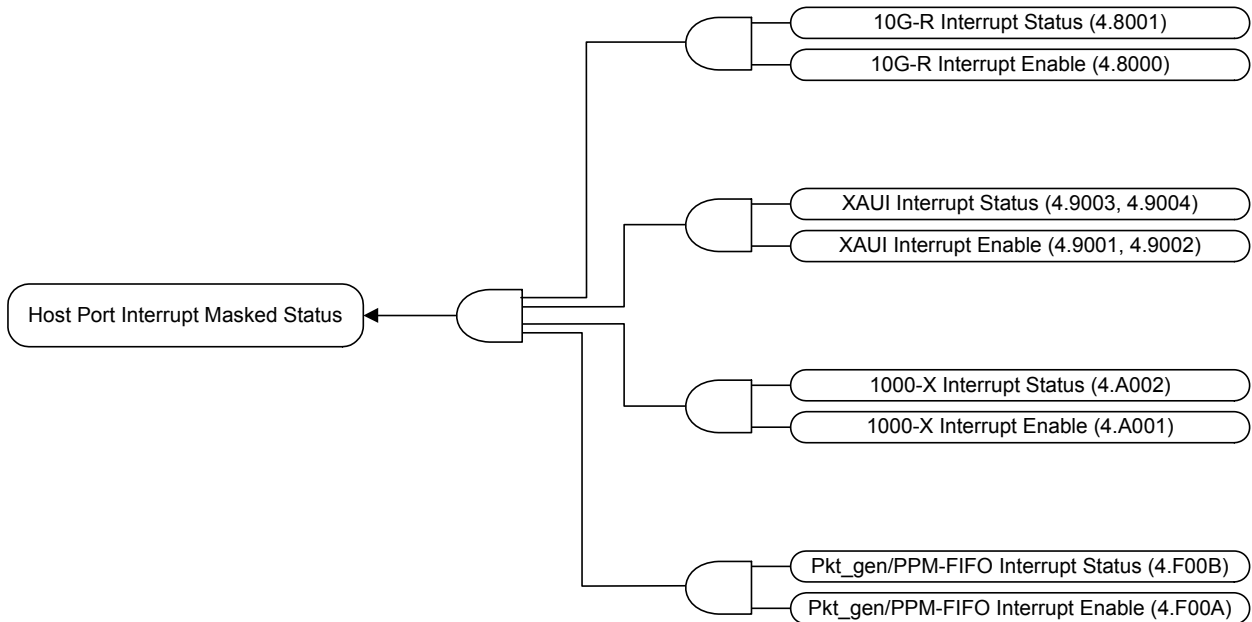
10G-R Interrupt Status (4.8001)

10G-R Interrupt Enable (4.8000)

XAUI Interrupt Status (4.9003, 4.9004)

XAUI Interrupt Enable (4.9001, 4.9002)

Host Port Interrupt Masked Status

1000-X Interrupt Status (4.A002)

1000-X Interrupt Enable (4.A001)

Pkt_gen/PPM-FIFO Interrupt Status (4.F00B)

Pkt_gen/PPM-FIFO Interrupt Enable (4.F00A)